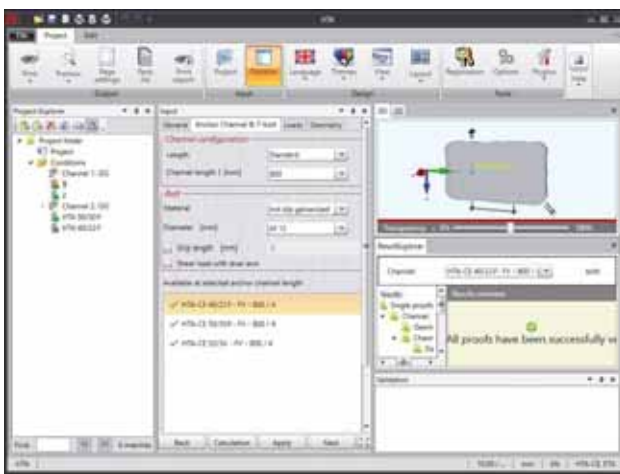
HTA

File Project Edit

Print Preview Page settings Save As Print report Project Variation Language Themes View Layout Registration Options Plugins Help

Output Input Design Tools

Project Explorer

Project Model
Project
Conditions
Channel 1 (0)
Channel 2 (0)
HTA 50/30 P
HTA-40/22 P

Find

Input

General Anchor Channel & T-bolt Loads Geometry

Channel configuration

Length Standard

Channel length 1 [mm] 300

Bolt

Material Hot dip galvanized

Diameter [mm] M 12

Grip length [mm]

Shear load with lever arm

Available at selected anchor channel length

HTA-CE 40/22 P - FV - 300 / 4

HTA-CE 50/30 - FV - 300 / 4

HTA-CE 52/34 - FV - 300 / 4

Back Calculation Apply Next

3D 2D

Transparency 0% 100%

ResultExplorer

Channel HTA-CE 40/22 P - FV - 300 / 4

Results
Simple proofs
Channel

Results overview

All proofs have been successfully v

Validation

HTA HTA-CE 40